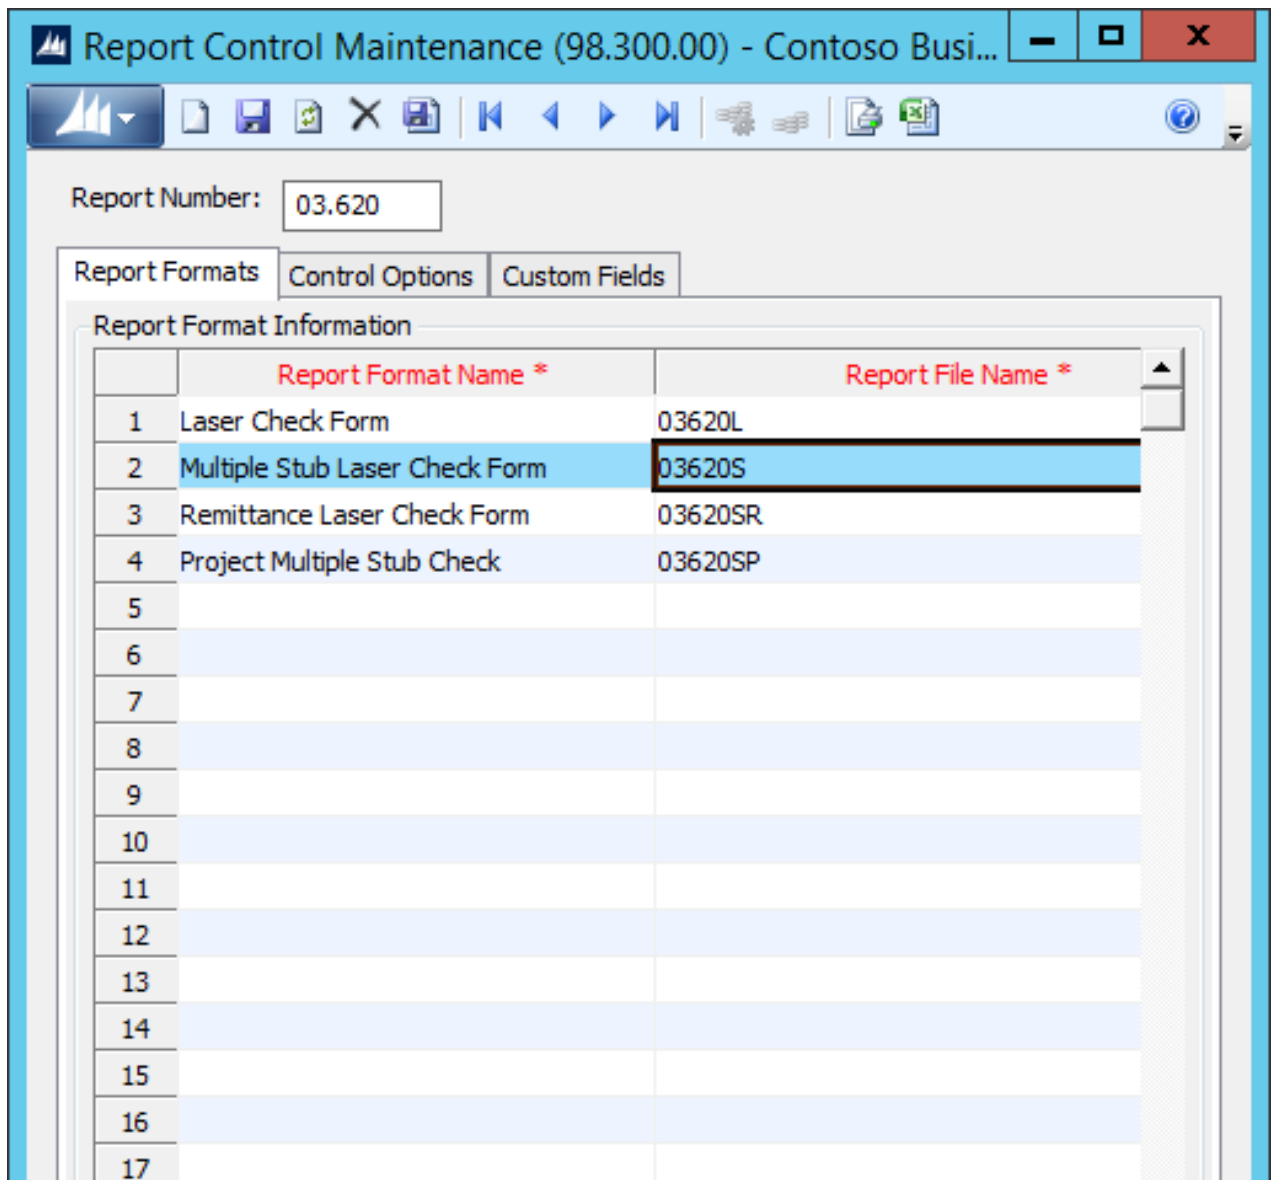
Report Control Maintenance (98.300.00) - Contoso Busi...

Report Number: 03.620

Report Formats | Control Options | Custom Fields

Report Format Information

| | Report Format Name * | Report File Name * |
|---|---|---|
| 1 | Laser Check Form | 03620L |
| 2 | Multiple Stub Laser Check Form | 03620S |
| 3 | Remittance Laser Check Form | 03620SR |
| 4 | Project Multiple Stub Check | 03620SP |
| 5 | | |
| 6 | | |
| 7 | | |
| 8 | | |
| 9 | | |
| 10 | | |
| 11 | | |
| 12 | | |
| 13 | | |
| 14 | | |
| 15 | | |
| 16 | | |
| 17 | | |